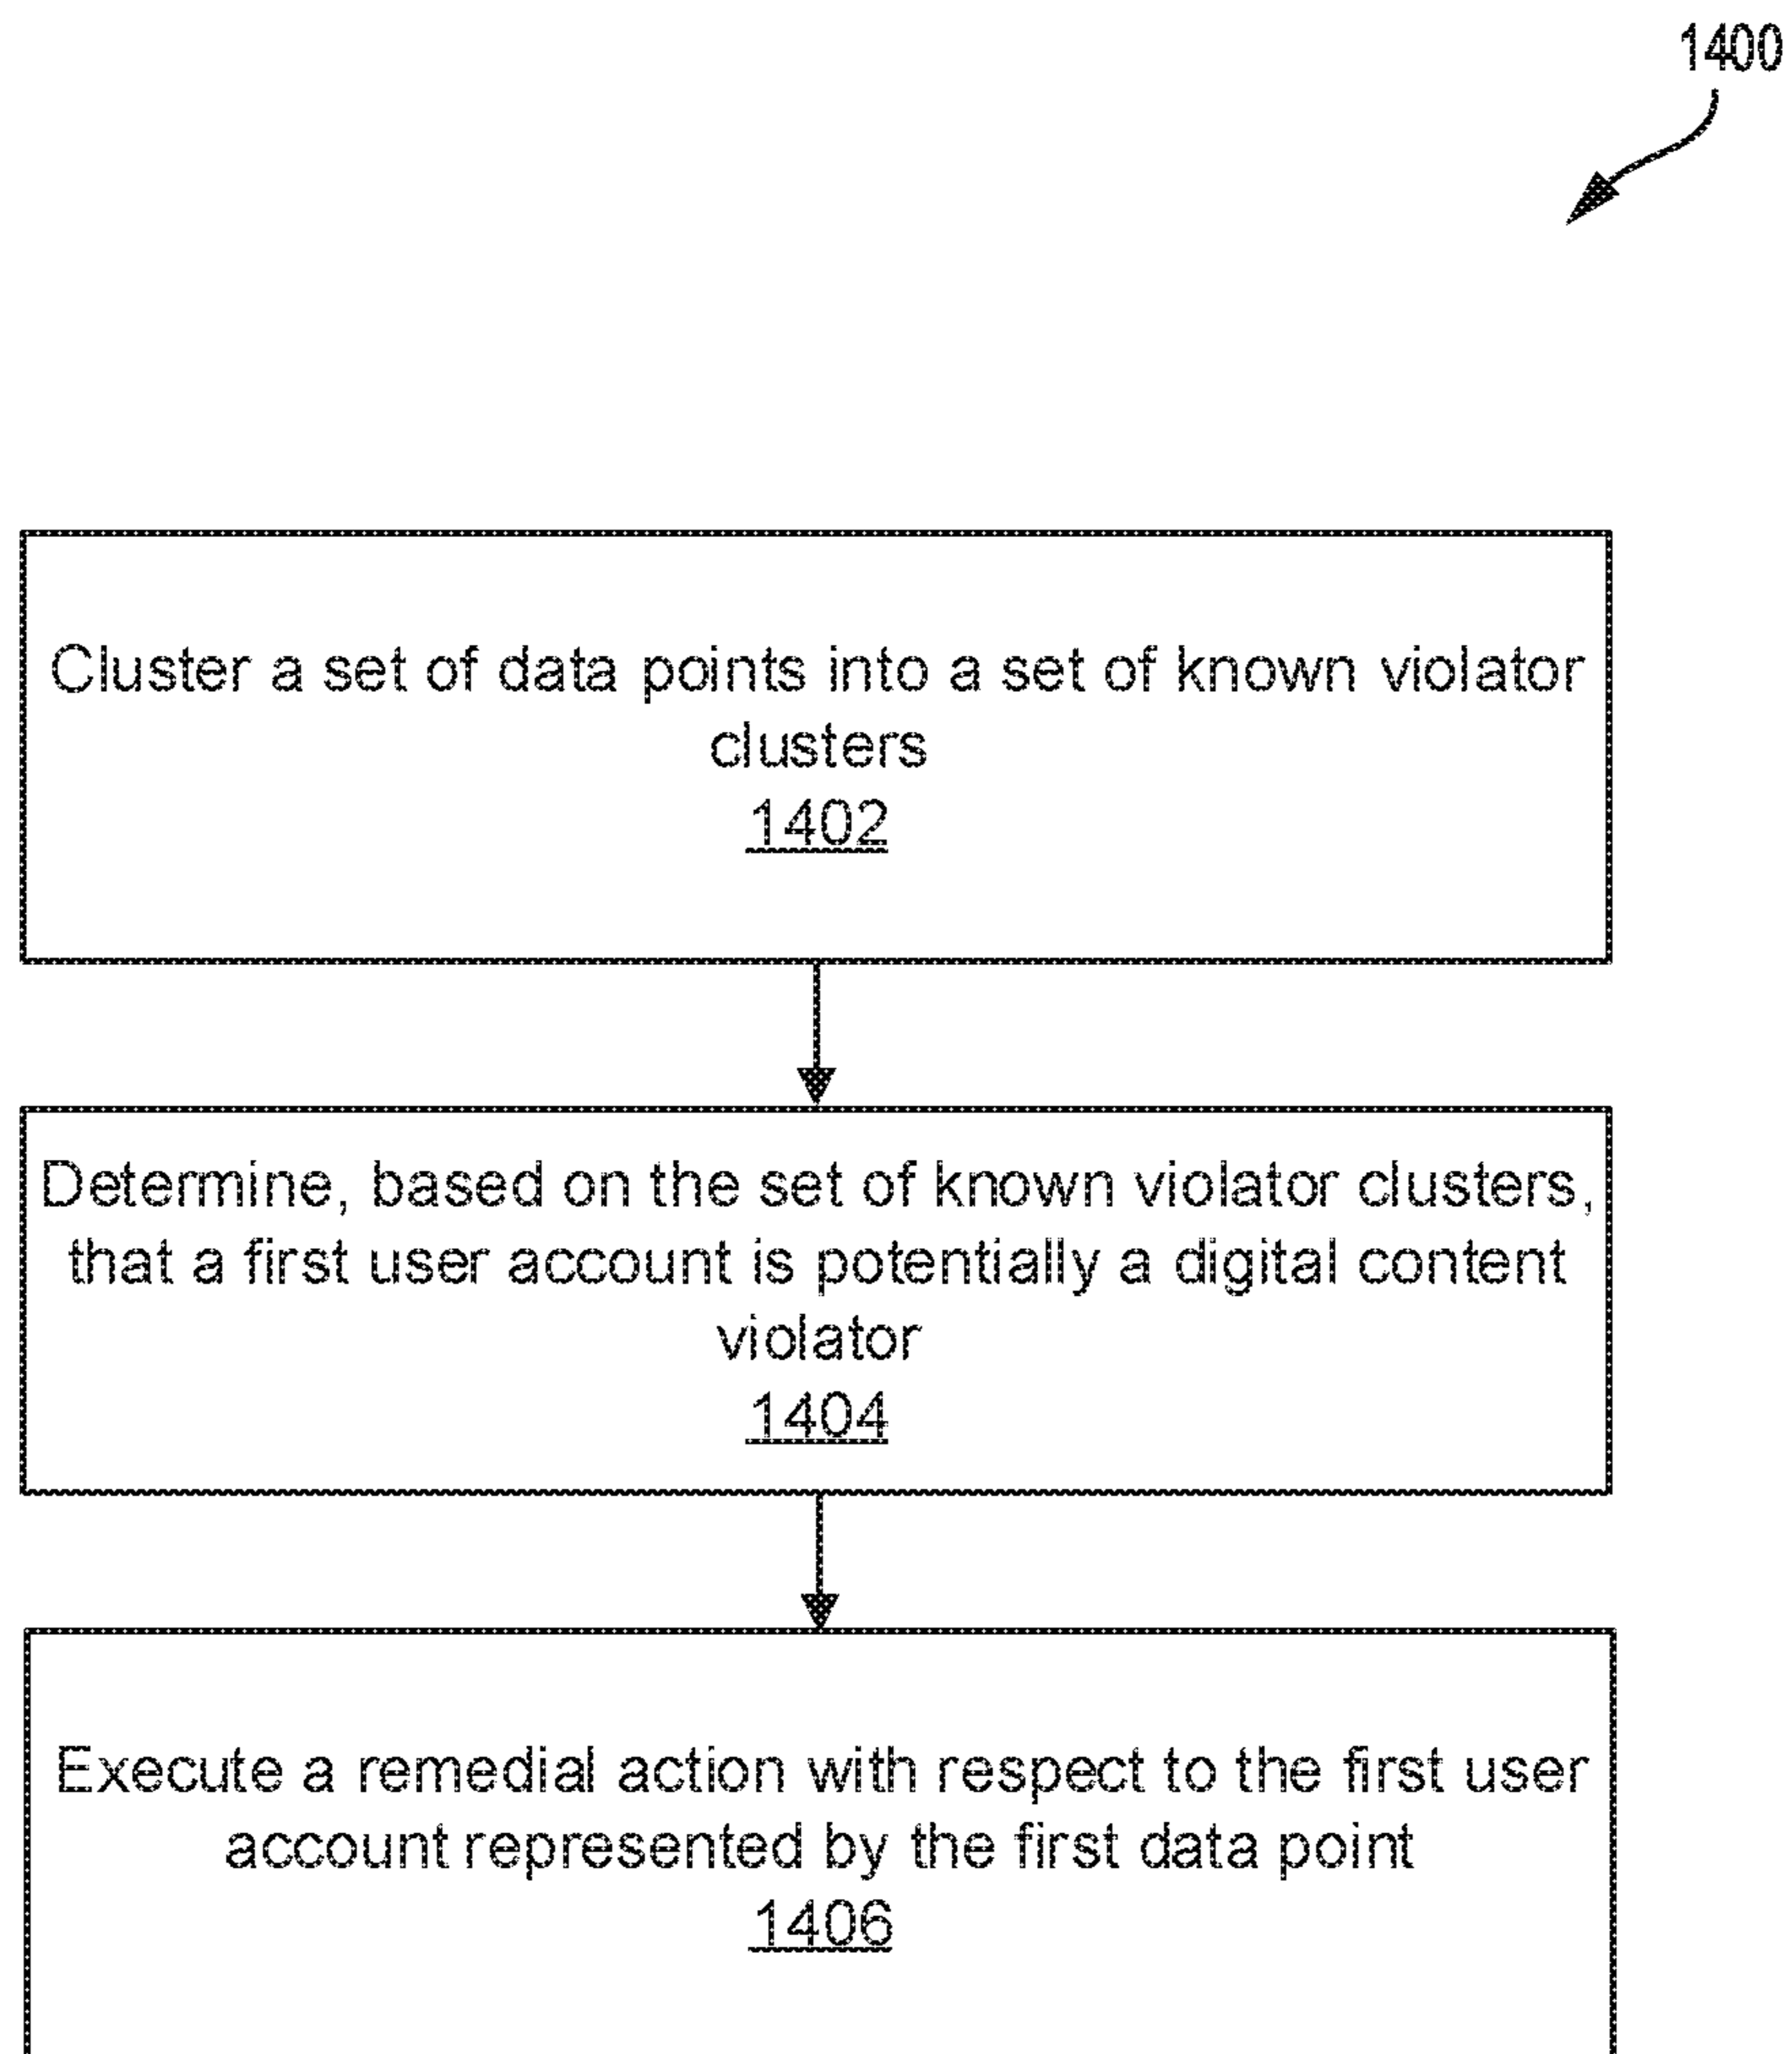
1400

Cluster a set of data points into a set of known violator clusters
1402

Determine, based on the set of known violator clusters, that a first user account is potentially a digital content violator
1404

Execute a remedial action with respect to the first user account represented by the first data point
1406